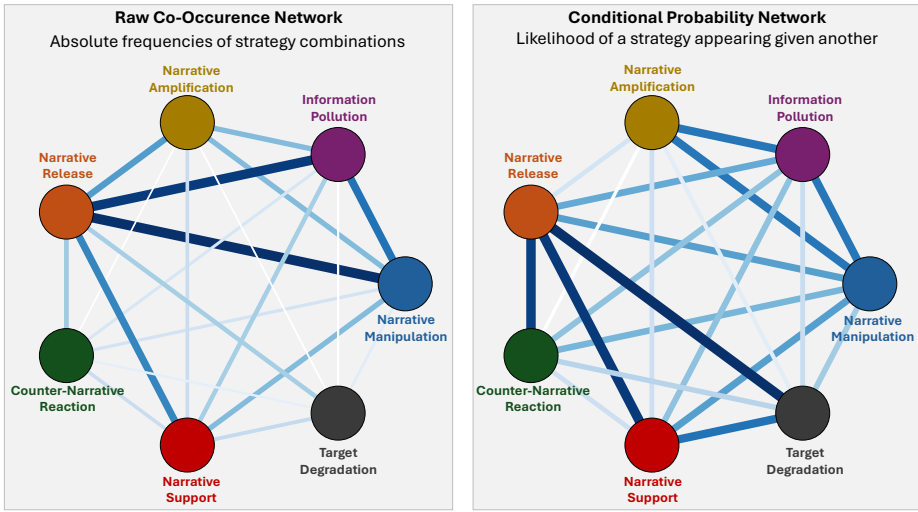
Raw Co-Occurence Network

Absolute frequencies of strategy combinations

Narrative Amplification

Information Pollution

Narrative Release

Narrative Manipulation

Counter-Narrative Reaction

Target Degradation

Narrative Support

Conditional Probability Network

Likelihood of a strategy appearing given another

Narrative Amplification

Information Pollution

Narrative Release

Narrative Manipulation

Counter-Narrative Reaction

Target Degradation

Narrative Support